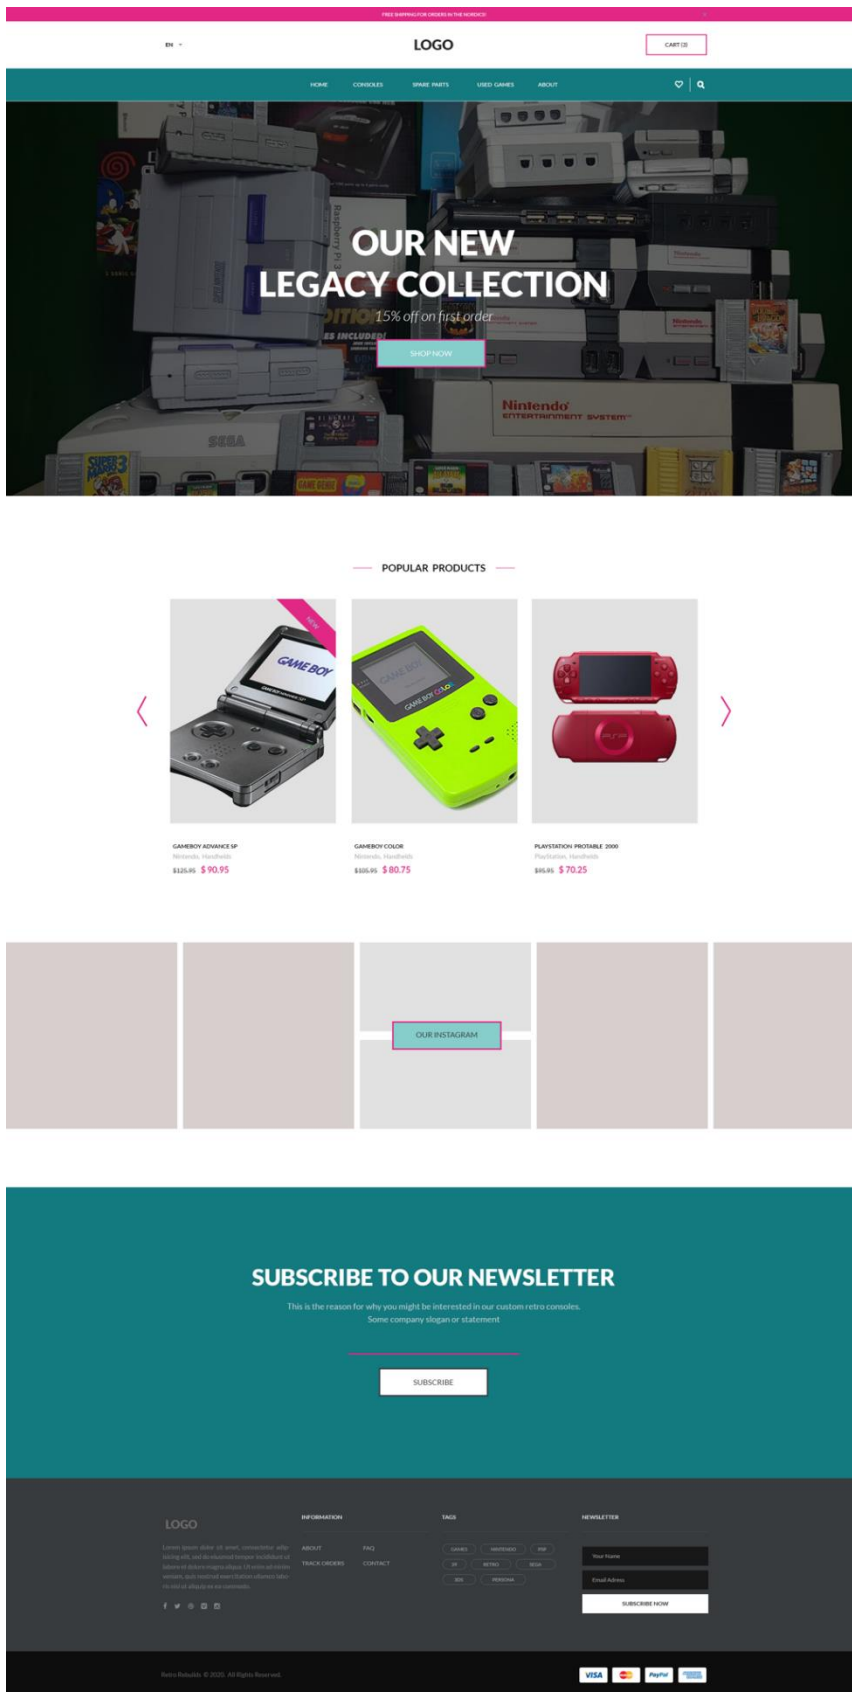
FREE SHIPPING FOR ORDERS IN THE NORDICS

EN

LOGO

CART (0)

HOME CONSOLES SPARE PARTS USED GAMES ABOUT

OUR NEW LEGACY COLLECTION

15% off on first order

SHOP NOW

POPULAR PRODUCTS

NEW

GAMEBOY ADVANCE SP
Nintendo, Handhelds
$125.95 $ 90.95

GAMEBOY COLOR
Nintendo, Handhelds
$105.95 $ 80.75

PLAYSTATION PROTABLE 2000
PlayStation, Handhelds
$95.95 $ 70.25

OUR INSTAGRAM

SUBSCRIBE TO OUR NEWSLETTER

This is the reason for why you might be interested in our custom retro consoles. Some company slogan or statement

SUBSCRIBE

LOGO

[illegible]

INFORMATION

ABOUT FAQ
TRACK ORDERS CONTACT

TAGS

GAMES NINTENDO PSP
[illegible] RETRO SEGA
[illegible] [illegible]

NEWSLETTER

Your Name

Email Adress

SUBSCRIBE NOW

Retro Rebuilds © 2020. All Rights Reserved.

VISA PayPal